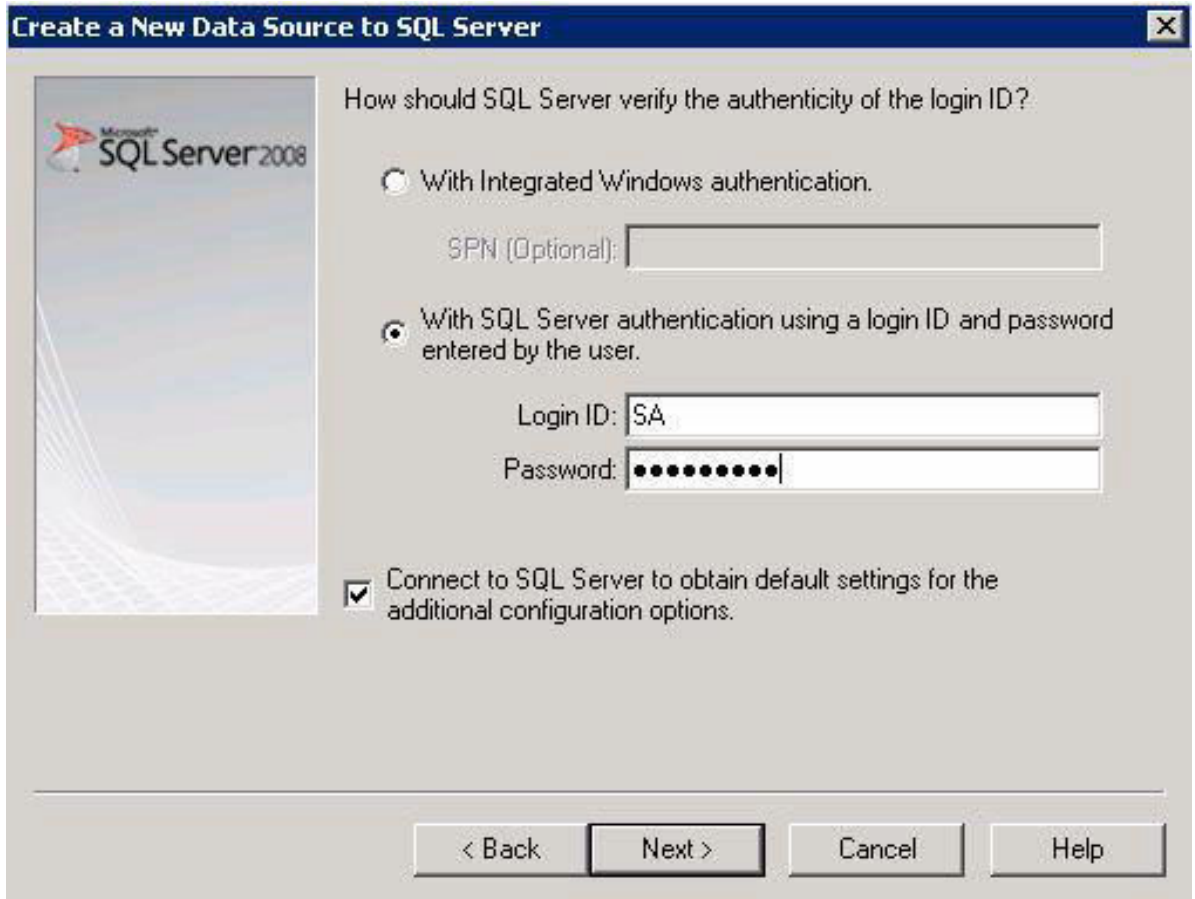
Create a New Data Source to SQL Server

Microsoft SQL Server 2008

How should SQL Server verify the authenticity of the login ID?

With Integrated Windows authentication.

SPN (Optional):

With SQL Server authentication using a login ID and password entered by the user.

Login ID: SA

Password: ●●●●●●●●●

Connect to SQL Server to obtain default settings for the additional configuration options.

< Back Next > Cancel Help